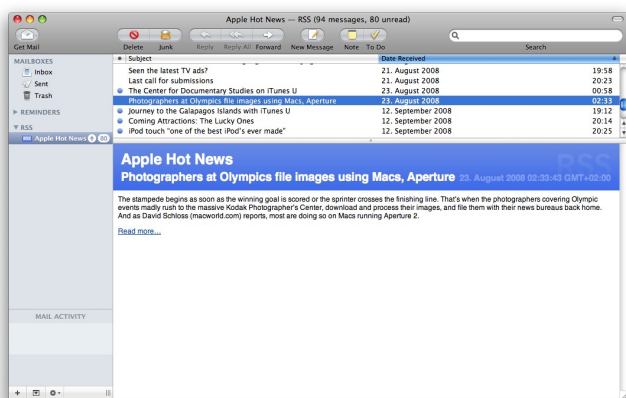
Apple Hot News — RSS (94 messages, 80 unread)

Get Mail
Delete Junk Reply Reply All Forward New Message Note To Do
Search

MAILBOXES
Inbox
Sent
Trash
▶ REMINDERS
▼ RSS
Apple Hot News 8 80

MAIL ACTIVITY

| • | Subject | Date Received | |
|---|---|---|---|
| | Seen the latest TV ads? | 21. August 2008 | 19:58 |
| | Last call for submissions | 21. August 2008 | 20:23 |
| • | The Center for Documentary Studies on iTunes U | 23. August 2008 | 00:58 |
| • | Photographers at Olympics file images using Macs, Aperture | 23. August 2008 | 02:33 |
| • | Journey to the Galapagos Islands with iTunes U | 12. September 2008 | 19:12 |
| • | Coming Attractions: The Lucky Ones | 12. September 2008 | 20:14 |
| • | iPod touch "one of the best iPod's ever made" | 12. September 2008 | 20:25 |

Apple Hot News
RSS
Photographers at Olympics file images using Macs, Aperture 23. August 2008 02:33:43 GMT+02:00

The stampede begins as soon as the winning goal is scored or the sprinter crosses the finishing line. That's when the photographers covering Olympic events madly rush to the massive Kodak Photographer's Center, download and process their images, and file them with their news bureaus back home. And as David Schloss (macworld.com) reports, most are doing so on Macs running Aperture 2.

Read more...